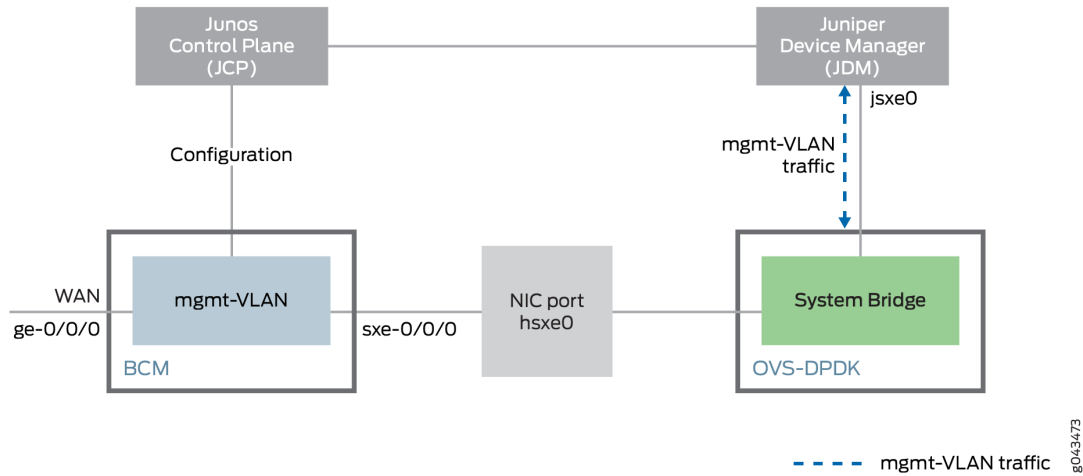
Junos Control Plane (JCP)

Juniper Device Manager (JDM)

jsxe0

Configuration

mgmt-VLAN traffic

WAN

ge-0/0/0

mgmt-VLAN

BCM

sxe-0/0/0

NIC port hsxe0

System Bridge

OVS-DPDK

g043473

mgmt-VLAN traffic